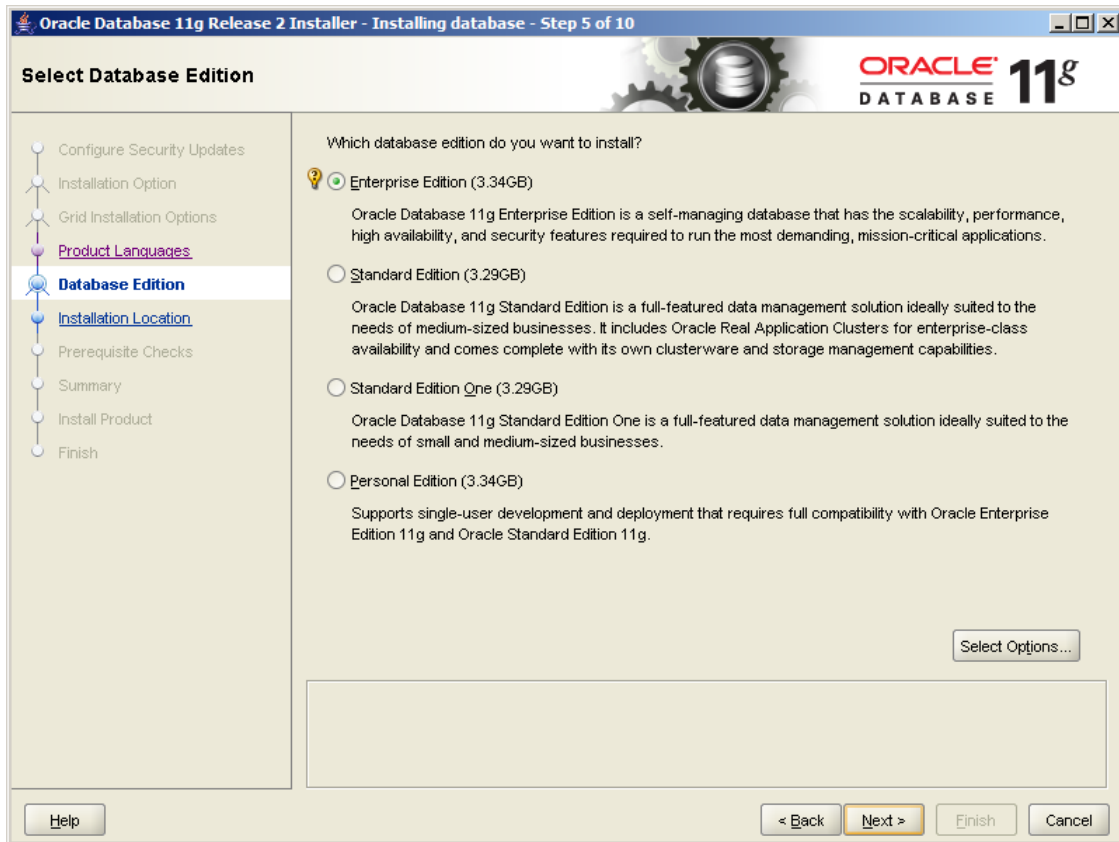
Oracle Database 11g Release 2 Installer - Installing database - Step 5 of 10

Select Database Edition

ORACLE DATABASE 11g

Configure Security Updates
Installation Option
Grid Installation Options
Product Languages
Database Edition
Installation Location
Prerequisite Checks
Summary
Install Product
Finish

Which database edition do you want to install?

Enterprise Edition (3.34GB)

Oracle Database 11g Enterprise Edition is a self-managing database that has the scalability, performance, high availability, and security features required to run the most demanding, mission-critical applications.

Standard Edition (3.29GB)

Oracle Database 11g Standard Edition is a full-featured data management solution ideally suited to the needs of medium-sized businesses. It includes Oracle Real Application Clusters for enterprise-class availability and comes complete with its own clusterware and storage management capabilities.

Standard Edition One (3.29GB)

Oracle Database 11g Standard Edition One is a full-featured data management solution ideally suited to the needs of small and medium-sized businesses.

Personal Edition (3.34GB)

Supports single-user development and deployment that requires full compatibility with Oracle Enterprise Edition 11g and Oracle Standard Edition 11g.

Select Options...

Help

< Back

Next >

Finish

Cancel